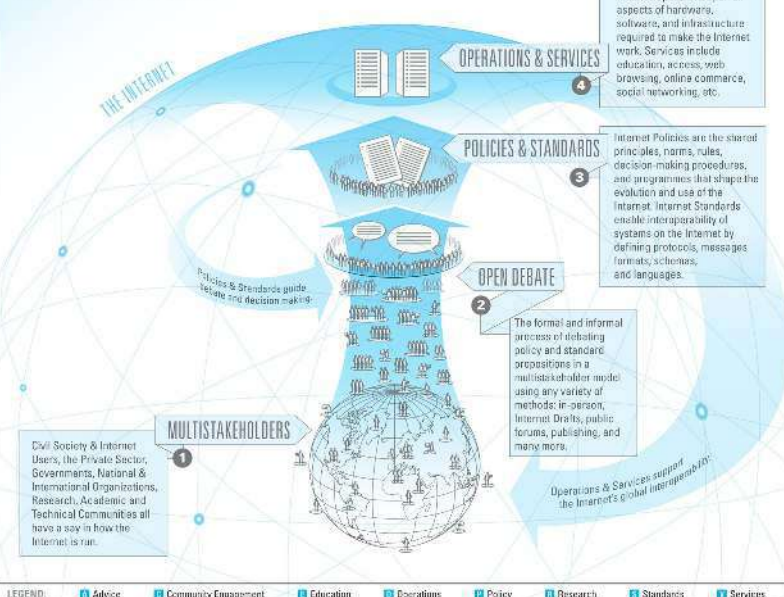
aspects of hardware, software, and infrastructure required to make the Internet work. Services include education, access, web browsing, online commerce, social networking, etc.

OPERATIONS & SERVICES

4

THE INTERNET

POLICIES & STANDARDS

3

Internet Policies are the shared principles, norms, rules, decision-making procedures, and programmes that shape the evolution and use of the Internet. Internet Standards enable interoperability of systems on the Internet by defining protocols, messages formats, schemas, and languages.

Policies & Standards guide debate and decision making.

OPEN DEBATE

2

The formal and informal process of debating policy and standard propositions in a multistakeholder model using any variety of methods: in-person, Internet Drafts, public forums, publishing, and many more.

MULTISTAKEHOLDERS

1

Civil Society & Internet Users, the Private Sector, Governments, National & International Organizations, Research, Academic and Technical Communities all have a say in how the Internet is ran.

Operations & Services support the Internet's global interoperability.

LEGEND: A Advice C Community Engagement E Education O Operations P Policy R Research S Standards S Services